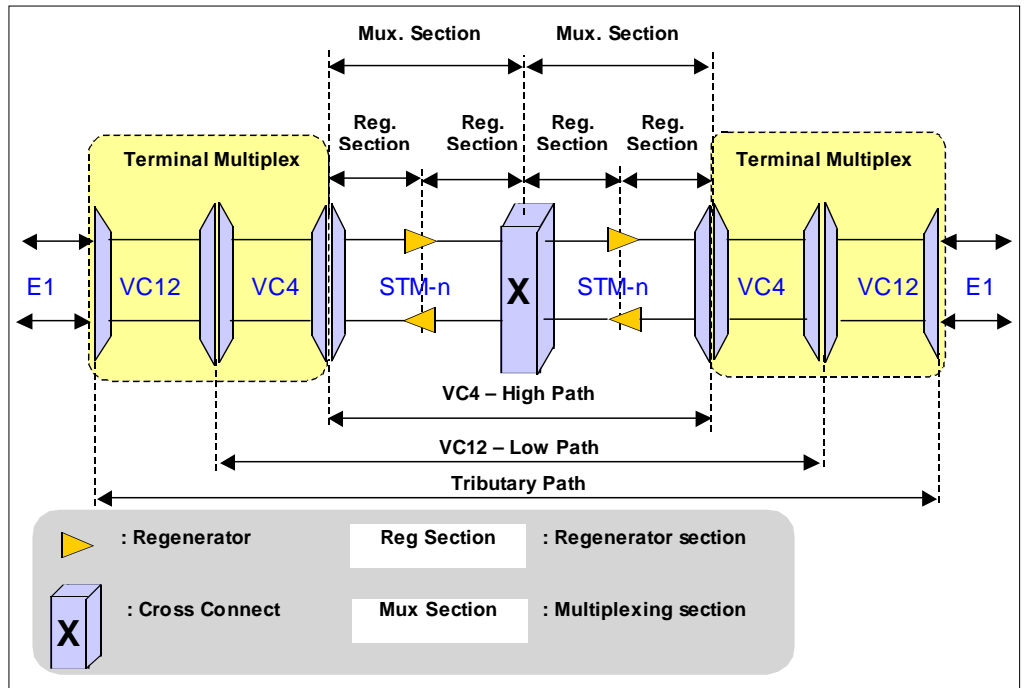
Mux. Section

Mux. Section

Reg. Section

Reg. Section

Reg. Section

Reg. Section

Terminal Multiplex

Terminal Multiplex

E1

VC12

VC4

STM-n

X

STM-n

VC4

VC12

E1

VC4 – High Path

VC12 – Low Path

Tributary Path

: Regenerator

Reg Section

: Regenerator section

X

: Cross Connect

Mux Section

: Multiplexing section